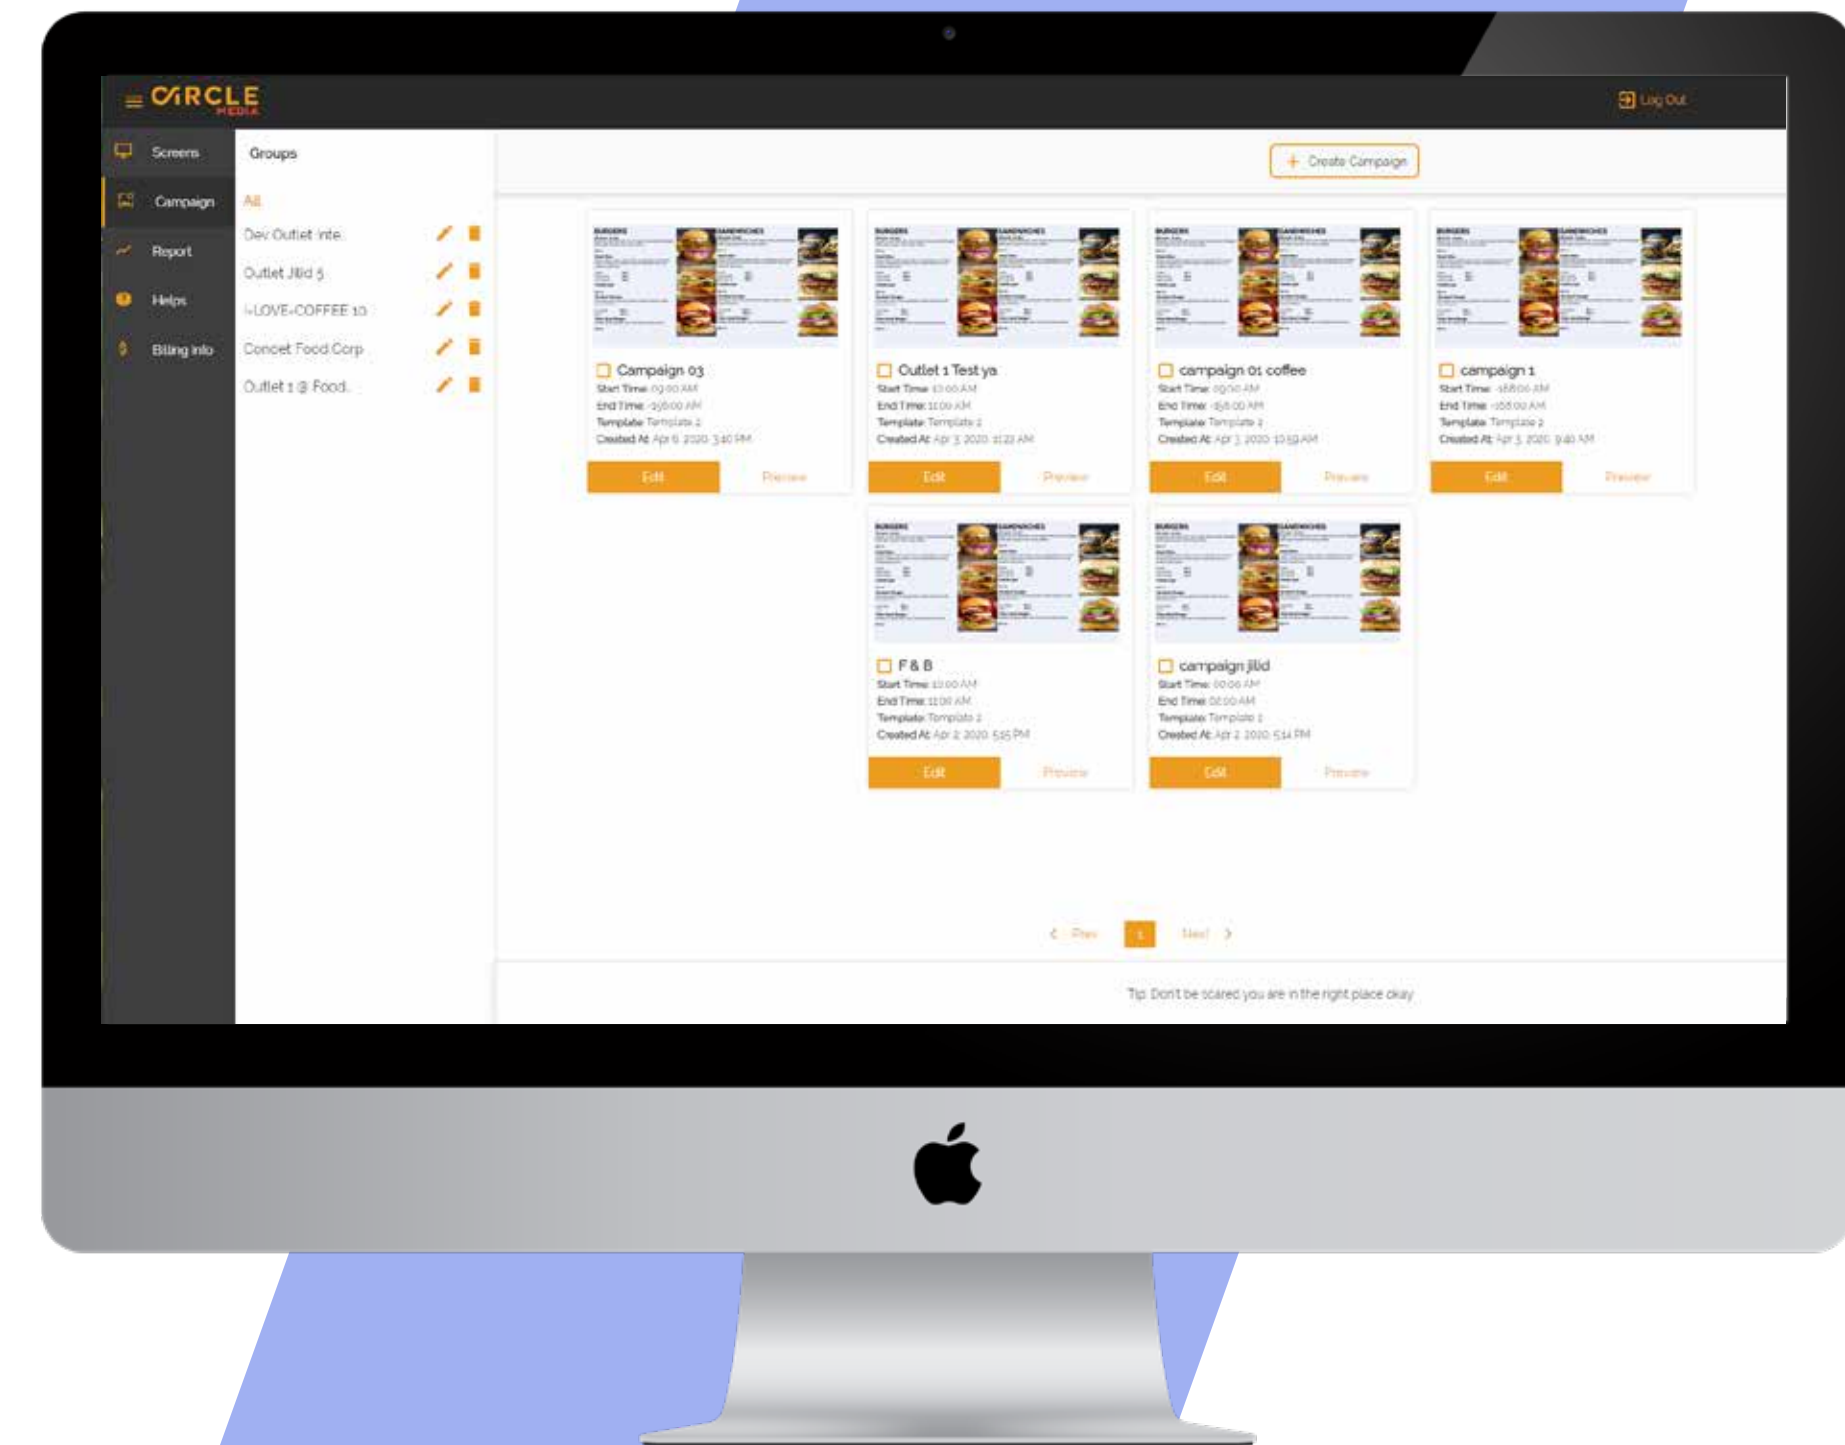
CIRCLE MEDIA

Log Out

Screens
Campaign
Report
Helps
Billing Info

Groups

All
Dev Outlet Inte
Outlet Jilid 5
I-LOVE-COFFEE 10
Concet Food Corp
Outlet 1 @ Food

+ Create Campaign

BURGERS SANDWICHES

Campaign 03
Start Time: 09:00 AM
End Time: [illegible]
Template: Template 2
Created At: Apr 6 2020 3:40 PM
Edit Preview

Outlet 1 Test ya
Start Time: 10:00 AM
End Time: 11:00 AM
Template: Template 1
Created At: Apr 3 2020 11:22 AM
Edit Preview

campaign 01 coffee
Start Time: 09:00 AM
End Time: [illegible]
Template: Template 1
Created At: Apr 3 2020 10:59 AM
Edit Preview

campaign 1
Start Time: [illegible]
End Time: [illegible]
Template: Template 2
Created At: Apr 3 2020 9:40 AM
Edit Preview

F & B
Start Time: 10:00 AM
End Time: 11:00 AM
Template: Template 1
Created At: Apr 2 2020 5:15 PM
Edit Preview

campaign jilid
Start Time: 00:06 AM
End Time: 02:00 AM
Template: Template 1
Created At: Apr 2 2020 5:14 PM
Edit Preview

< Prev 1 Next >

Tip: Don't be scared you are in the right place okay